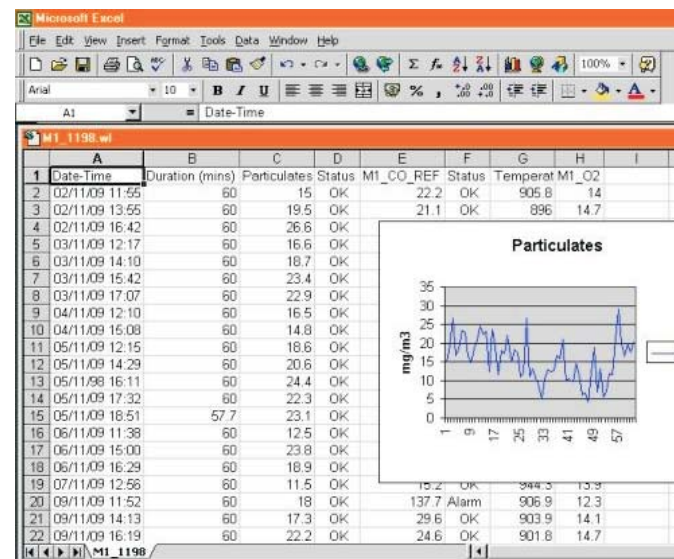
Microsoft Excel

File Edit View Insert Format Tools Data Window Help

100%

Arial 10 B I U

A1 = Date-Time

M1_1198.wl

| | A | B | C | D | E | F | G | H | I |
|---|---|---|---|---|---|---|---|---|---|
| 1 | Date-Time | Duration (mins) | Particulates | Status | M1_CO_REF | Status | Temperat | M1_O2 | |
| 2 | 02/11/09 11:55 | 60 | 15 | OK | 22.2 | OK | 905.8 | 14 | |
| 3 | 02/11/09 13:55 | 60 | 19.5 | OK | 21.1 | OK | 896 | 14.7 | |
| 4 | 02/11/09 16:42 | 60 | 26.6 | OK | | | | | |
| 5 | 03/11/09 12:17 | 60 | 16.6 | OK | | | | | |
| 6 | 03/11/09 14:10 | 60 | 18.7 | OK | | | | | |
| 7 | 03/11/09 15:42 | 60 | 23.4 | OK | | | | | |
| 8 | 03/11/09 17:07 | 60 | 22.9 | OK | | | | | |
| 9 | 04/11/09 12:10 | 60 | 16.5 | OK | | | | | |
| 10 | 04/11/09 15:08 | 60 | 14.8 | OK | | | | | |
| 11 | 05/11/09 12:15 | 60 | 18.6 | OK | | | | | |
| 12 | 05/11/09 14:29 | 60 | 20.6 | OK | | | | | |
| 13 | 05/11/98 16:11 | 60 | 24.4 | OK | | | | | |
| 14 | 05/11/09 17:32 | 60 | 22.3 | OK | | | | | |
| 15 | 05/11/09 18:51 | 57.7 | 23.1 | OK | | | | | |
| 16 | 06/11/09 11:38 | 60 | 12.5 | OK | | | | | |
| 17 | 06/11/09 15:00 | 60 | 23.8 | OK | | | | | |
| 18 | 06/11/09 16:29 | 60 | 18.9 | OK | | | | | |
| 19 | 07/11/09 12:56 | 60 | 11.5 | OK | 15.2 | OK | 944.3 | 13.9 | |
| 20 | 09/11/09 11:52 | 60 | 18 | OK | 137.7 | Alarm | 906.9 | 12.3 | |
| 21 | 09/11/09 14:13 | 60 | 17.3 | OK | 29.6 | OK | 903.9 | 14.1 | |
| 22 | 09/11/09 16:19 | 60 | 22.2 | OK | 24.6 | OK | 901.8 | 14.7 | |

M1_1198

Particulates

mg/m3

35
30
25
20
15
10
5
0

1 9 17 25 33 41 49 57